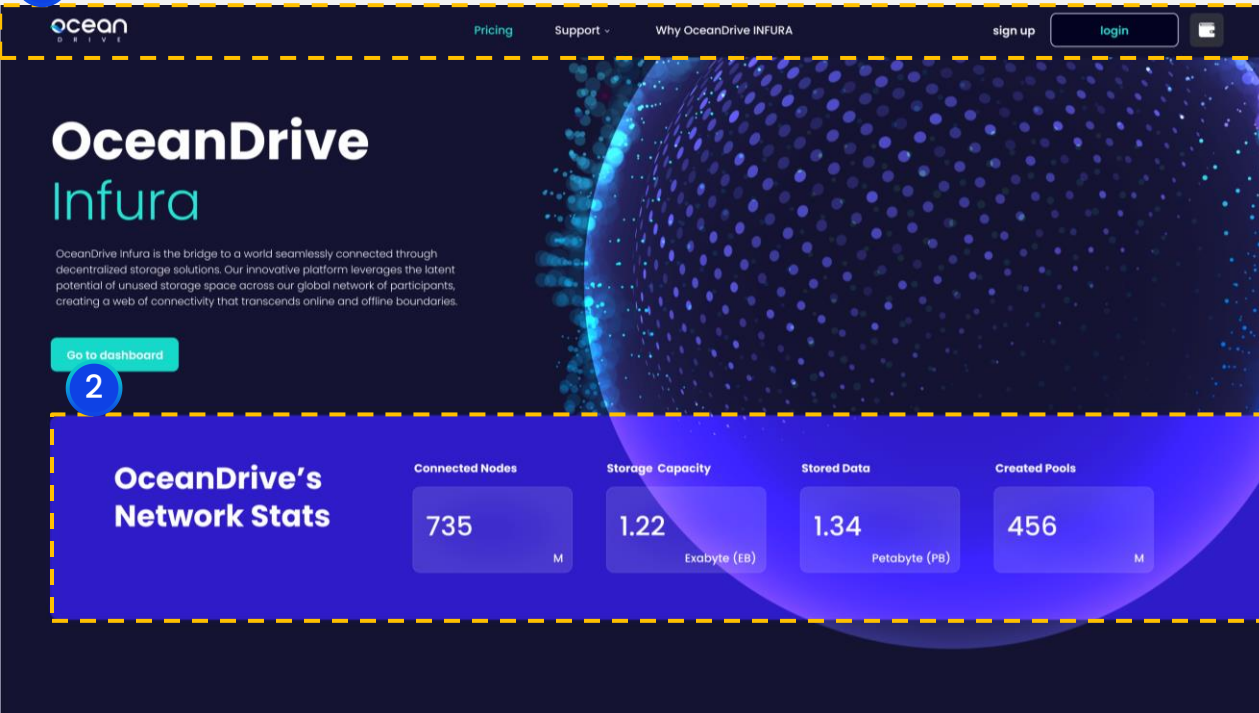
ocean
DRIVE

Pricing Support Why OceanDrive INFURA sign up login

OceanDrive
Infura

OceanDrive Infura is the bridge to a world seamlessly connected through decentralized storage solutions. Our innovative platform leverages the latent potential of unused storage space across our global network of participants, creating a web of connectivity that transcends online and offline boundaries.

Go to dashboard

2

OceanDrive's Network Stats

Connected Nodes
735
M

Storage Capacity
1.22
Exabyte (EB)

Stored Data
1.34
Petabyte (PB)

Created Pools
456
M